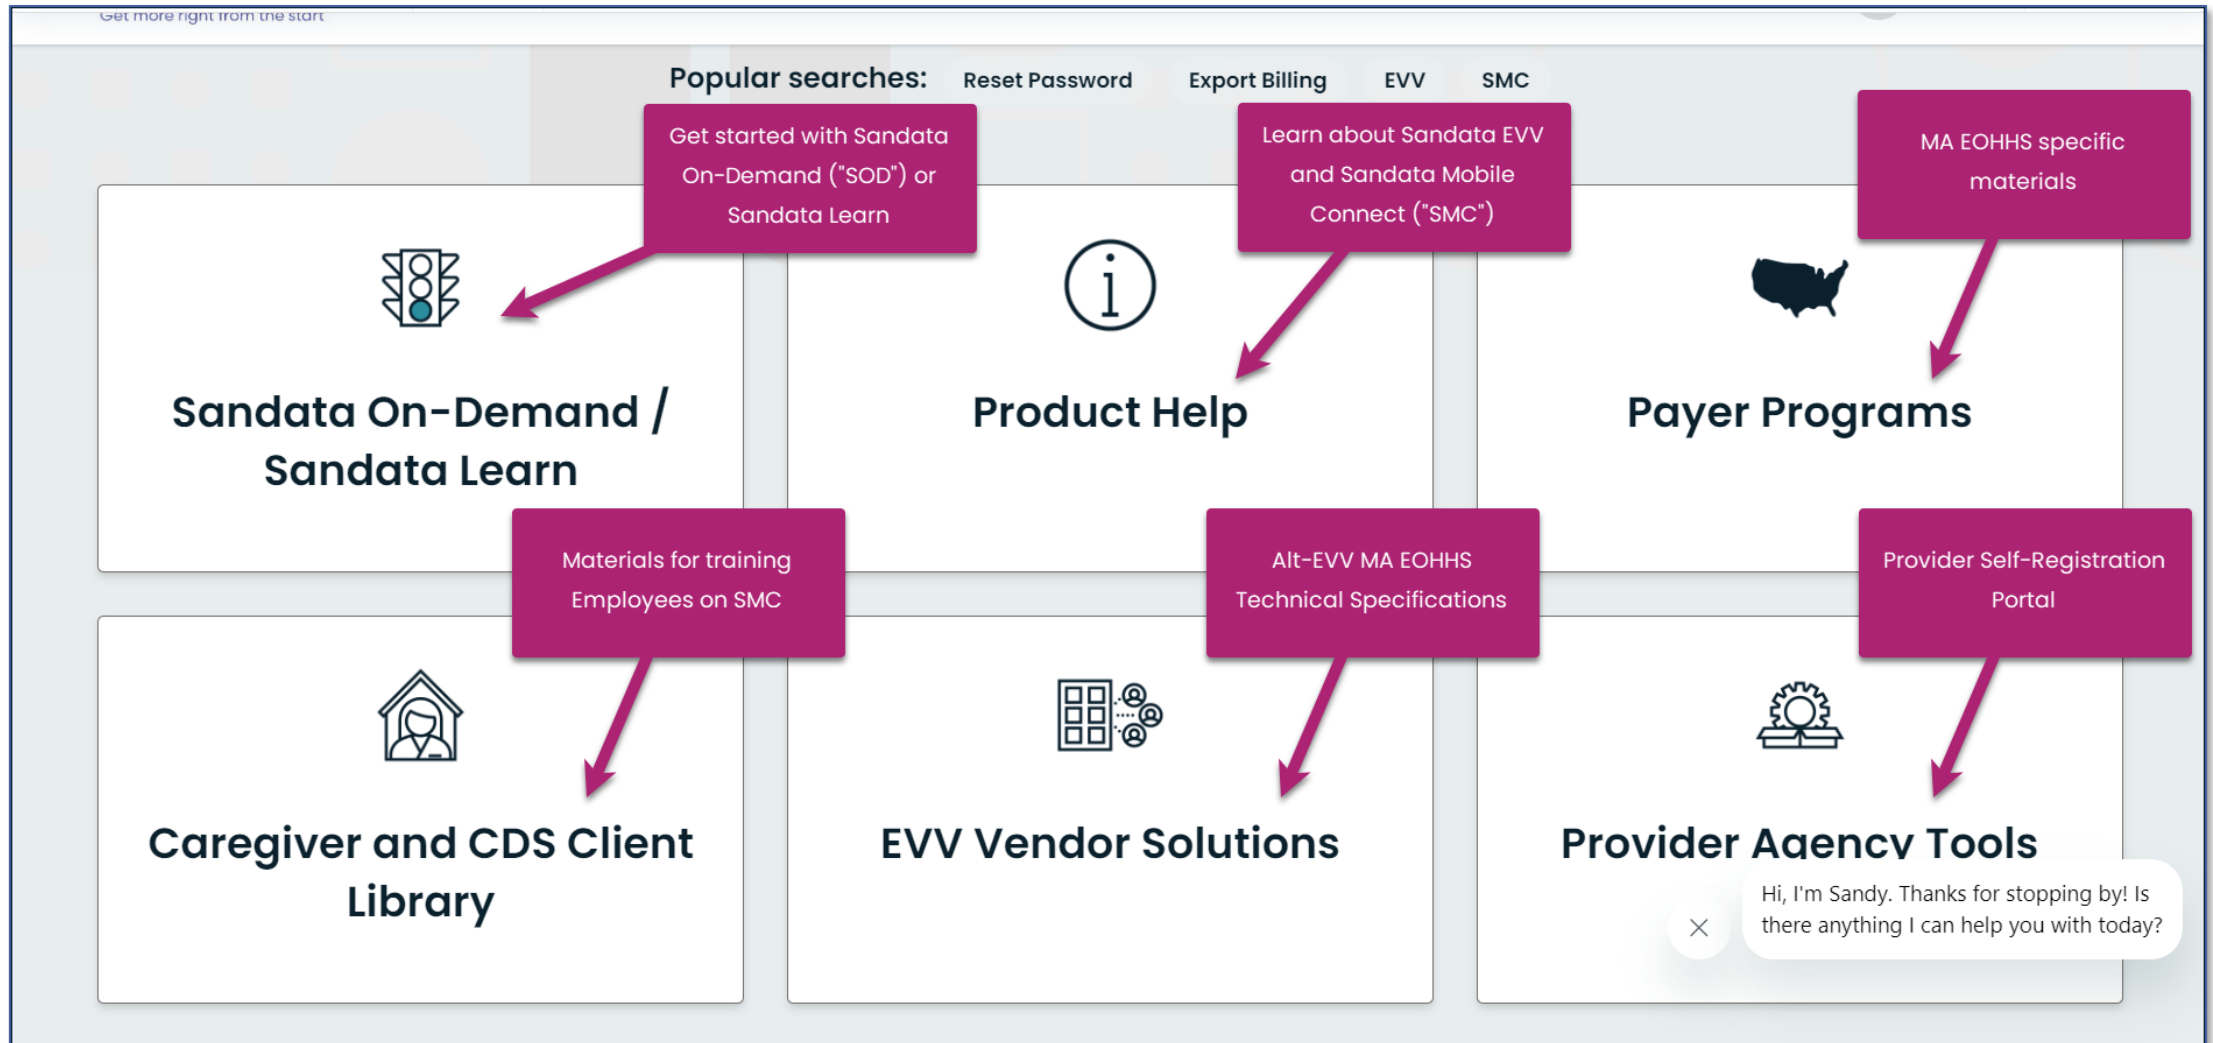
Get more right from the start

Popular searches: Reset Password Export Billing EVV SMC

Get started with Sandata On-Demand ("SOD") or Sandata Learn

Learn about Sandata EVV and Sandata Mobile Connect ("SMC")

MA EOHHS specific materials

Sandata On-Demand / Sandata Learn

Product Help

Payer Programs

Materials for training Employees on SMC

Alt-EVV MA EOHHS Technical Specifications

Provider Self-Registration Portal

Caregiver and CDS Client Library

EVV Vendor Solutions

Provider Agency Tools

Hi, I'm Sandy. Thanks for stopping by! Is there anything I can help you with today?